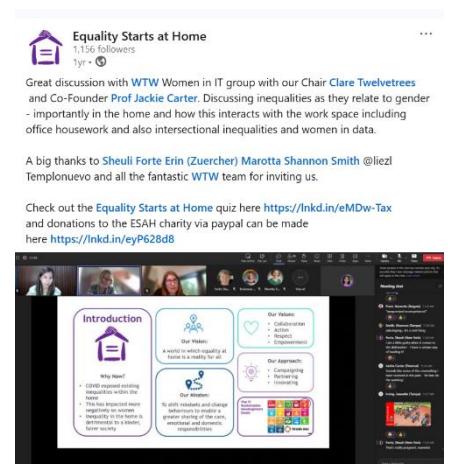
Equality Starts at Home
1,156 followers
1yr •

Great discussion with WTW Women in IT group with our Chair Clare Twelvetrees and Co-Founder Prof Jackie Carter. Discussing inequalities as they relate to gender - importantly in the home and how this interacts with the work space including office housework and also intersectional inequalities and women in data.

A big thanks to Sheuli Forte Erin (Zuercher) Marotta Shannon Smith @liezl Templonuevo and all the fantastic WTW team for inviting us.

Check out the Equality Starts at Home quiz here https://lnkd.in/eMDw-Tax and donations to the ESAH charity via paypal can be made here https://lnkd.in/eyP628d8

Introduction

Why Now?
• COVID exposed existing inequalities within the home
• This has impacted more negatively on women
• Inequality in the home is detrimental to a kinder, fairer society

Our Vision:
A world in which equality at home is a reality for all

Our Mission:
To shift mindsets and change behaviours to enable a greater sharing of the care, emotional and domestic responsibilities

Our Values:
• Collaboration
• Action
• Respect
• Empowerment

Our Approach:
• Campaigning
• Partnering
• Innovating

Meeting chat
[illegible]